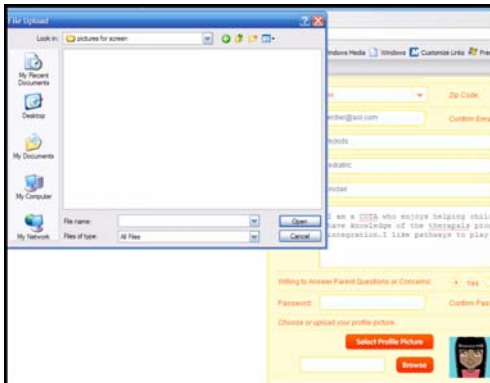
File Upload

Look in: pictures for screen

My Recent Documents

Desktop

My Documents

My Computer

My Network

File name:

Files of type: All Files

Open

Cancel

Windows Media | Windows | Customize Links | Fre

Zip Code

rber@aol.com

Confirm Ema

kids

ediatric

incair

I am a COTA who enjoys helping chil have knowledge of the therapeis pro integration.I like pathways to play

Willing to Answer Parent Questions or Concerns: Yes

Password:

Confirm Pas

Choose or upload your profile picture:

Select Profile Picture

Browse